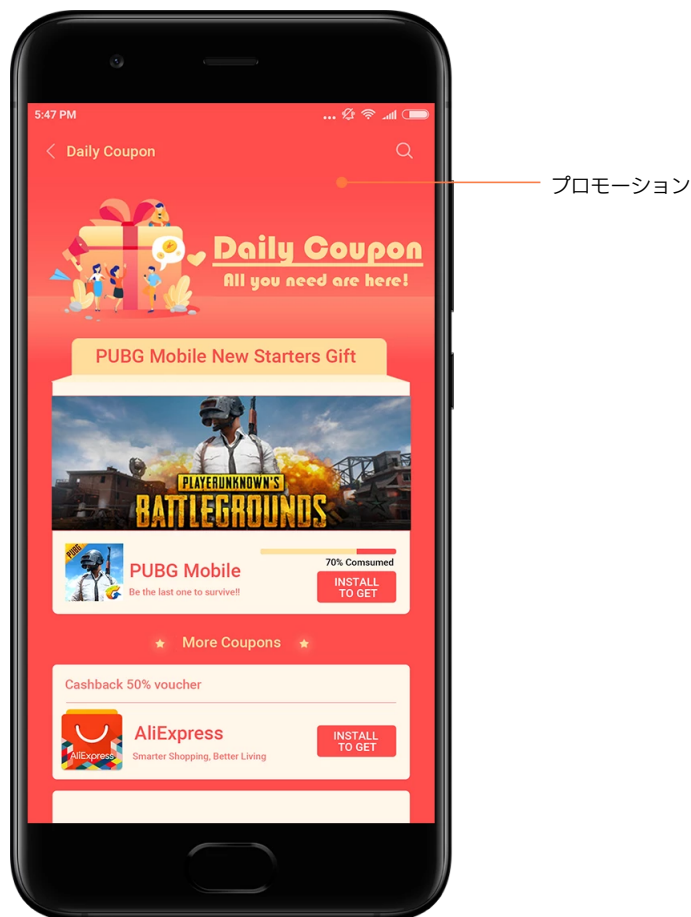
5:47 PM

Daily Coupon

プロモーション

Daily Coupon
All you need are here!

PUBG Mobile New Starters Gift

PLAYERUNKNOWN'S BATTLEGROUNDS

PUBG

PUBG Mobile
Be the last one to survive!!

70% Comsumed

INSTALL TO GET

More Coupons

Cashback 50% voucher

AliExpress

AliExpress
Smarter Shopping, Better Living

INSTALL TO GET